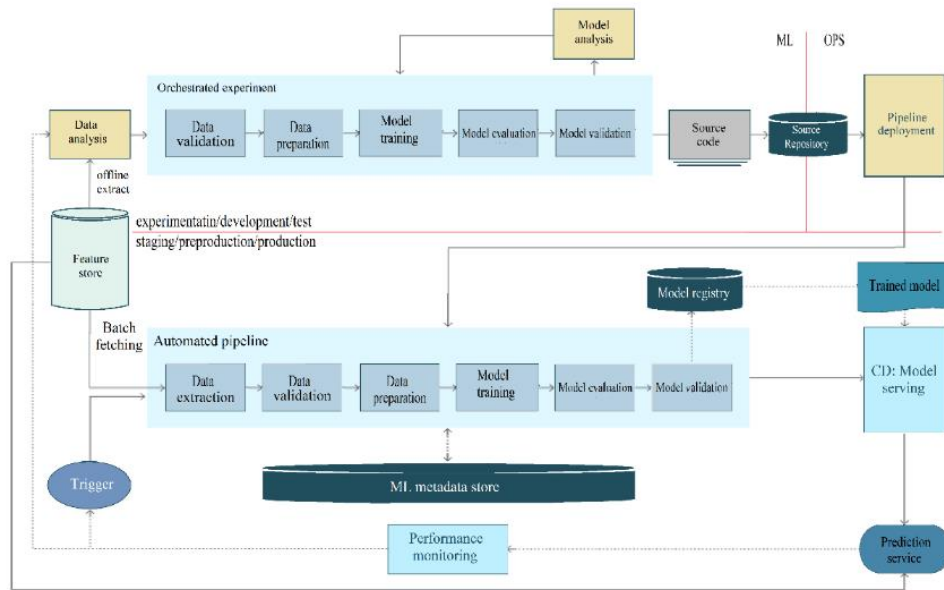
Model analysis

ML OPS

Orchestrated experiment

Data analysis

Data validation

Data preparation

Model training

Model evaluation

Model validation

Source code

Source Repository

Pipeline deployment

offline extract

Feature store

experimentatin/development/test
staging/preproduction/production

Model registry

Trained model

Batch fetching

Automated pipeline

Data extraction

Data validation

Data preparation

Model training

Model evaluation

Model validation

CD: Model serving

Trigger

ML metadata store

Performance monitoring

Prediction service